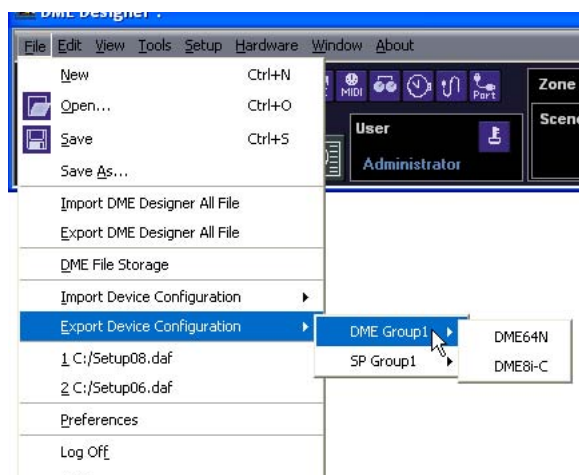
DME Designer :

File Edit View Tools Setup Hardware Window About

MIDI Port

Zone

User

Scene

Administrator

New Ctrl+N
Open... Ctrl+O
Save Ctrl+S
Save As...
Import DME Designer All File
Export DME Designer All File
DME File Storage
Import Device Configuration
Export Device Configuration
1 C:/Setup08.daf
2 C:/Setup06.daf
Preferences
Log Off

DME Group1
SP Group1

DME64N
DME8i-C